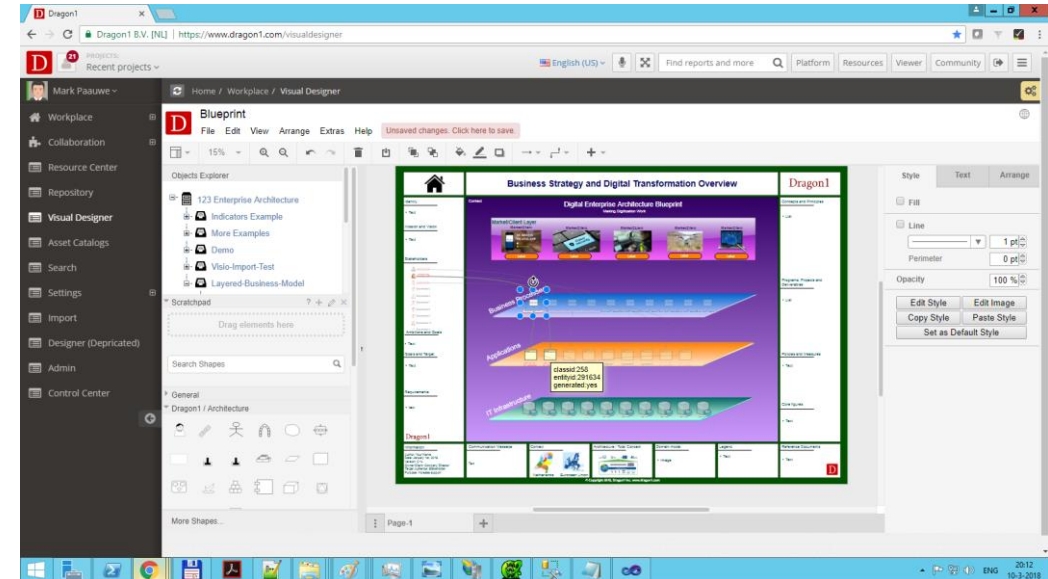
Dragon1

Dragon1 B.V. [NL] | https://www.dragon1.com/visualdesigner

PROJECTS
Recent projects

English (US) Find reports and more Platform Resources Viewer Community

Mark Paauwe

Home / Workplace / Visual Designer

Workplace
Collaboration
Resource Center
Repository
Visual Designer
Asset Catalogs
Search
Settings
Import
Designer (Depricated)
Admin
Control Center

Blueprint
File Edit View Arrange Extras Help Unsaved changes. Click here to save.

15%

Objects Explorer
123 Enterprise Architecture
Indicators Example
More Examples
Demo
Visio-Import-Test
Layered-Business-Model

Scratchpad
Drag elements here

Search Shapes

General
Dragon1 / Architecture

More Shapes...

Page-1

Business Strategy and Digital Transformation Overview
Dragon1
Digital Enterprise Architecture Blueprint
Business Processes
Applications
IT Infrastructure
classid:258
entityid:291634
generated:yes
Dragon1

Style Text Arrange
Fill
Line
1 pt
Perimeter 0 pt
Opacity 100 %
Edit Style Edit Image
Copy Style Paste Style
Set as Default Style

ENG 20:12 10-3-2018